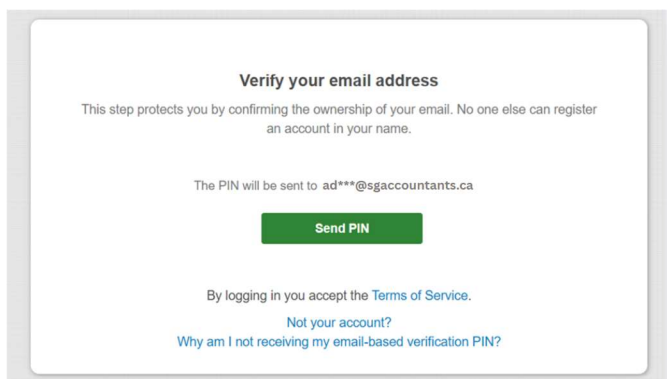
Verify your email address

This step protects you by confirming the ownership of your email. No one else can register an account in your name.

The PIN will be sent to ad***@sgaccountants.ca

Send PIN

By logging in you accept the Terms of Service.

Not your account?
Why am I not receiving my email-based verification PIN?